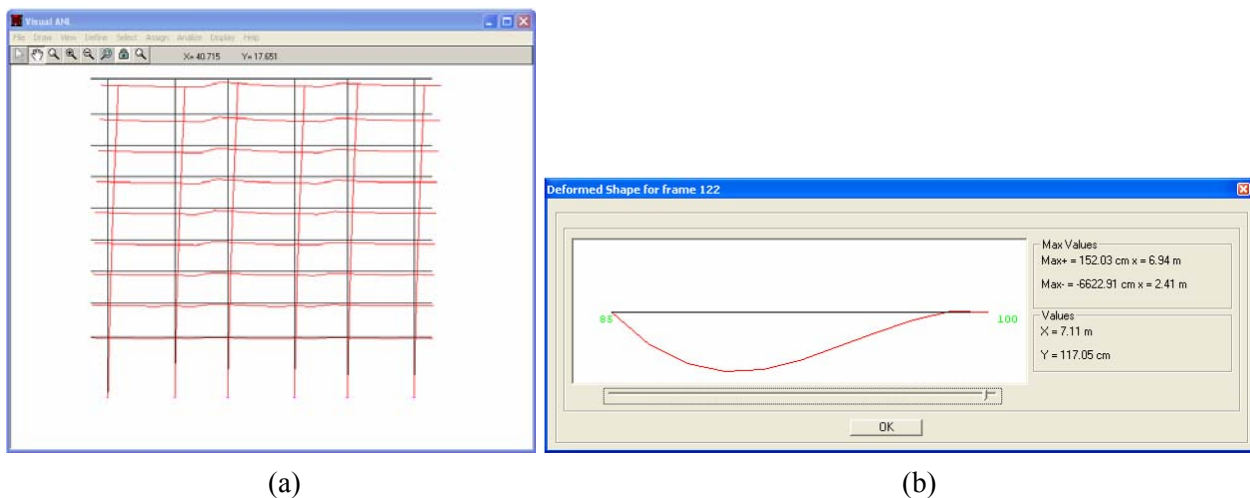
Visual ANL

File Draw View Define Select Assign Analize Display Help

X= 40.715 Y= 17.651

(a)

Deformed Shape for frame 122

Max Values

Max+ = 152.03 cm x = 6.94 m

Max- = -6622.91 cm x = 2.41 m

Values

X = 7.11 m

Y = 117.05 cm

85

100

OK

(b)